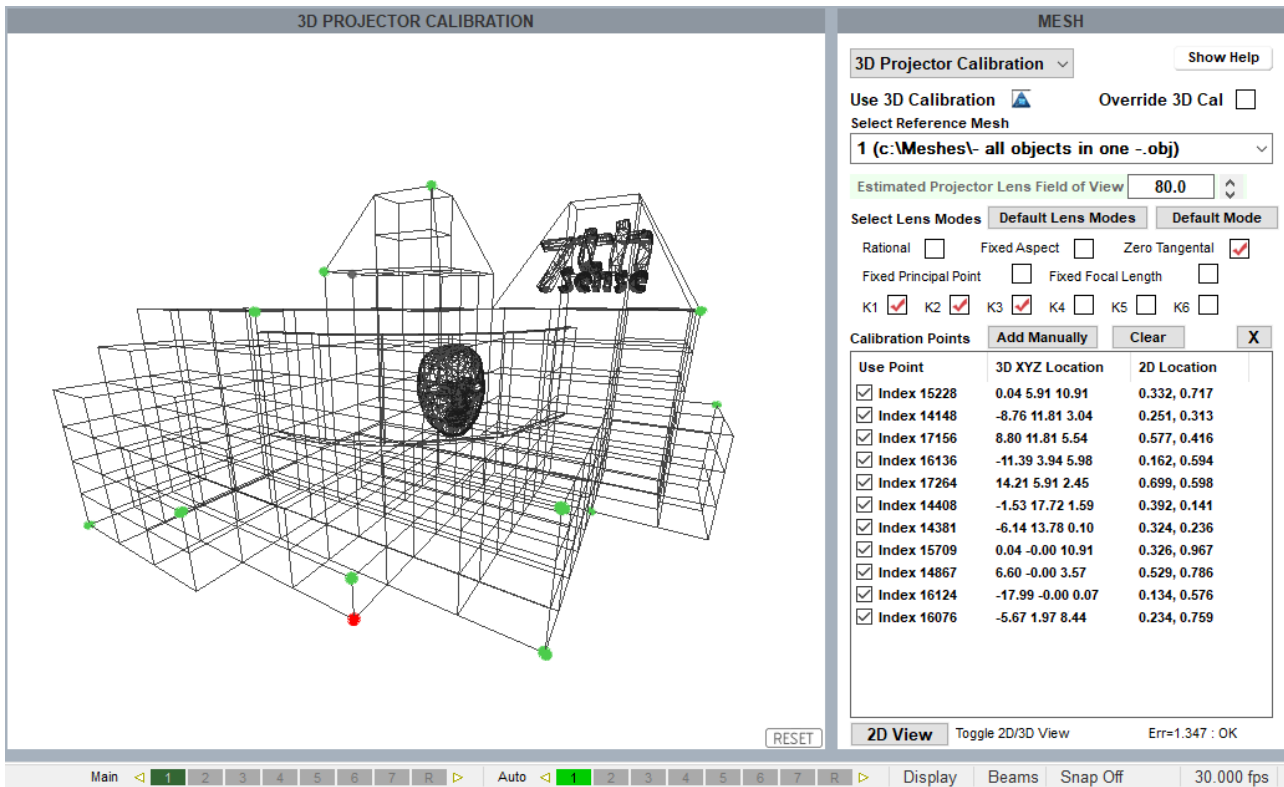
3D PROJECTOR CALIBRATION

7th Sense

RESET

MESH

3D Projector Calibration

Show Help

Use 3D Calibration

Override 3D Cal

Select Reference Mesh

1 (c:\Meshes\- all objects in one -.obj)

Estimated Projector Lens Field of View 80.0

Select Lens Modes Default Lens Modes Default Mode

Rational Fixed Aspect Zero Tangental

Fixed Principal Point Fixed Focal Length

K1 K2 K3 K4 K5 K6

Calibration Points Add Manually Clear X

| Use Point | 3D XYZ Location | 2D Location |
|---|---|---|
| Index 15228 | 0.04 5.91 10.91 | 0.332, 0.717 |
| Index 14148 | -8.76 11.81 3.04 | 0.251, 0.313 |
| Index 17156 | 8.80 11.81 5.54 | 0.577, 0.416 |
| Index 16136 | -11.39 3.94 5.98 | 0.162, 0.594 |
| Index 17264 | 14.21 5.91 2.45 | 0.699, 0.598 |
| Index 14408 | -1.53 17.72 1.59 | 0.392, 0.141 |
| Index 14381 | -6.14 13.78 0.10 | 0.324, 0.236 |
| Index 15709 | 0.04 -0.00 10.91 | 0.326, 0.967 |
| Index 14867 | 6.60 -0.00 3.57 | 0.529, 0.786 |
| Index 16124 | -17.99 -0.00 0.07 | 0.134, 0.576 |
| Index 16076 | -5.67 1.97 8.44 | 0.234, 0.759 |

2D View Toggle 2D/3D View Err=1.347 : OK

Main 1 2 3 4 5 6 7 R Auto 1 2 3 4 5 6 7 R Display Beams Snap Off 30.000 fps